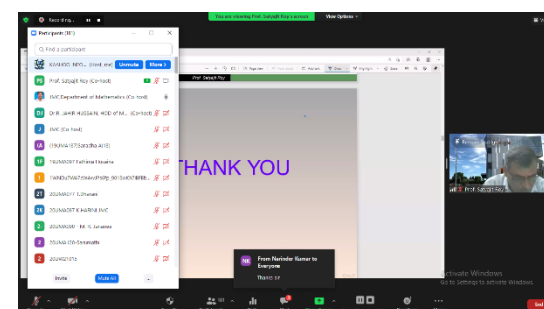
Recording...

You are viewing Prof. Satyajit Roy's screen

View Options

Participants (81)

Find a participant

KAUSHIK BHOWMIK (Host, me)

Unmute

More

Prof. Satyajit Roy (Co-host)

IMC Department of Mathematics (Co-host)

Dr.R. JAHIR HUSSAIN, HOD of M... (Co-host)

IMC (Co-host)

(19UMA157)Sandhu A (IB)

19UMA017 Fathima Hasana

1WNDaTWk7dnikvePhSPg 90:0e4047BFBB...

20UMA017 K.Dharani

20UMA026T K.HARINI IMC

20UMA030 - M. S. Janavee

20UMA139-Sanmathi

20UMA147s

Invite

Mute All

Prof. Satyajit Roy

THANK YOU

Prof. Satyajit Roy

From Narinder Kumar to Everyone

Thanks sir

Activate Windows

Go to Settings to activate Windows.